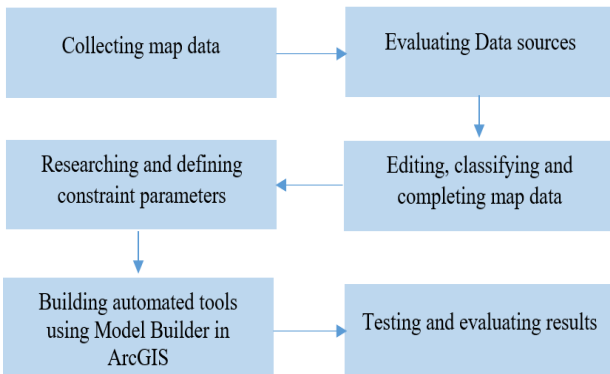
Collecting map data

Evaluating Data sources

Editing, classifying and completing map data

Researching and defining constraint parameters

Building automated tools using Model Builder in ArcGIS

Testing and evaluating results